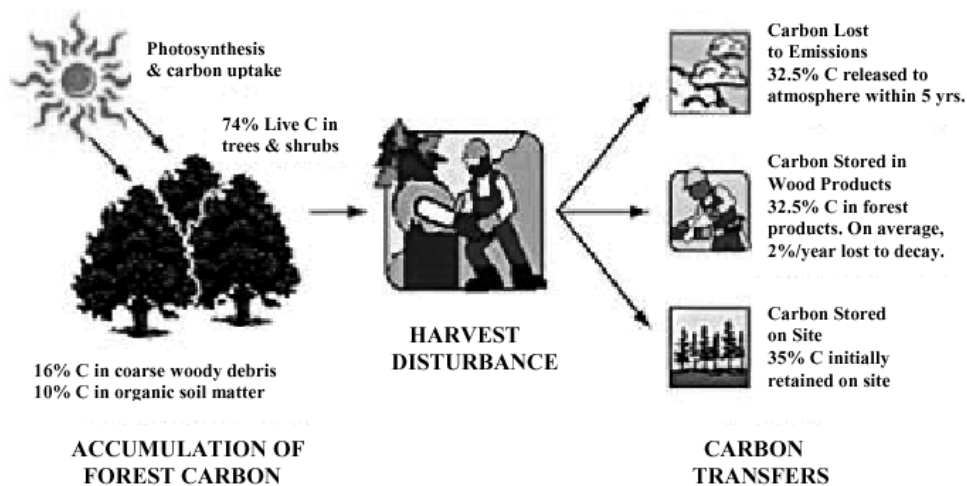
Photosynthesis & carbon uptake

74% Live C in trees & shrubs

16% C in coarse woody debris
10% C in organic soil matter

ACCUMULATION OF FOREST CARBON

HARVEST DISTURBANCE

Carbon Lost to Emissions
32.5% C released to atmosphere within 5 yrs.

Carbon Stored in Wood Products
32.5% C in forest products. On average, 2%/year lost to decay.

Carbon Stored on Site
35% C initially retained on site

CARBON TRANSFERS